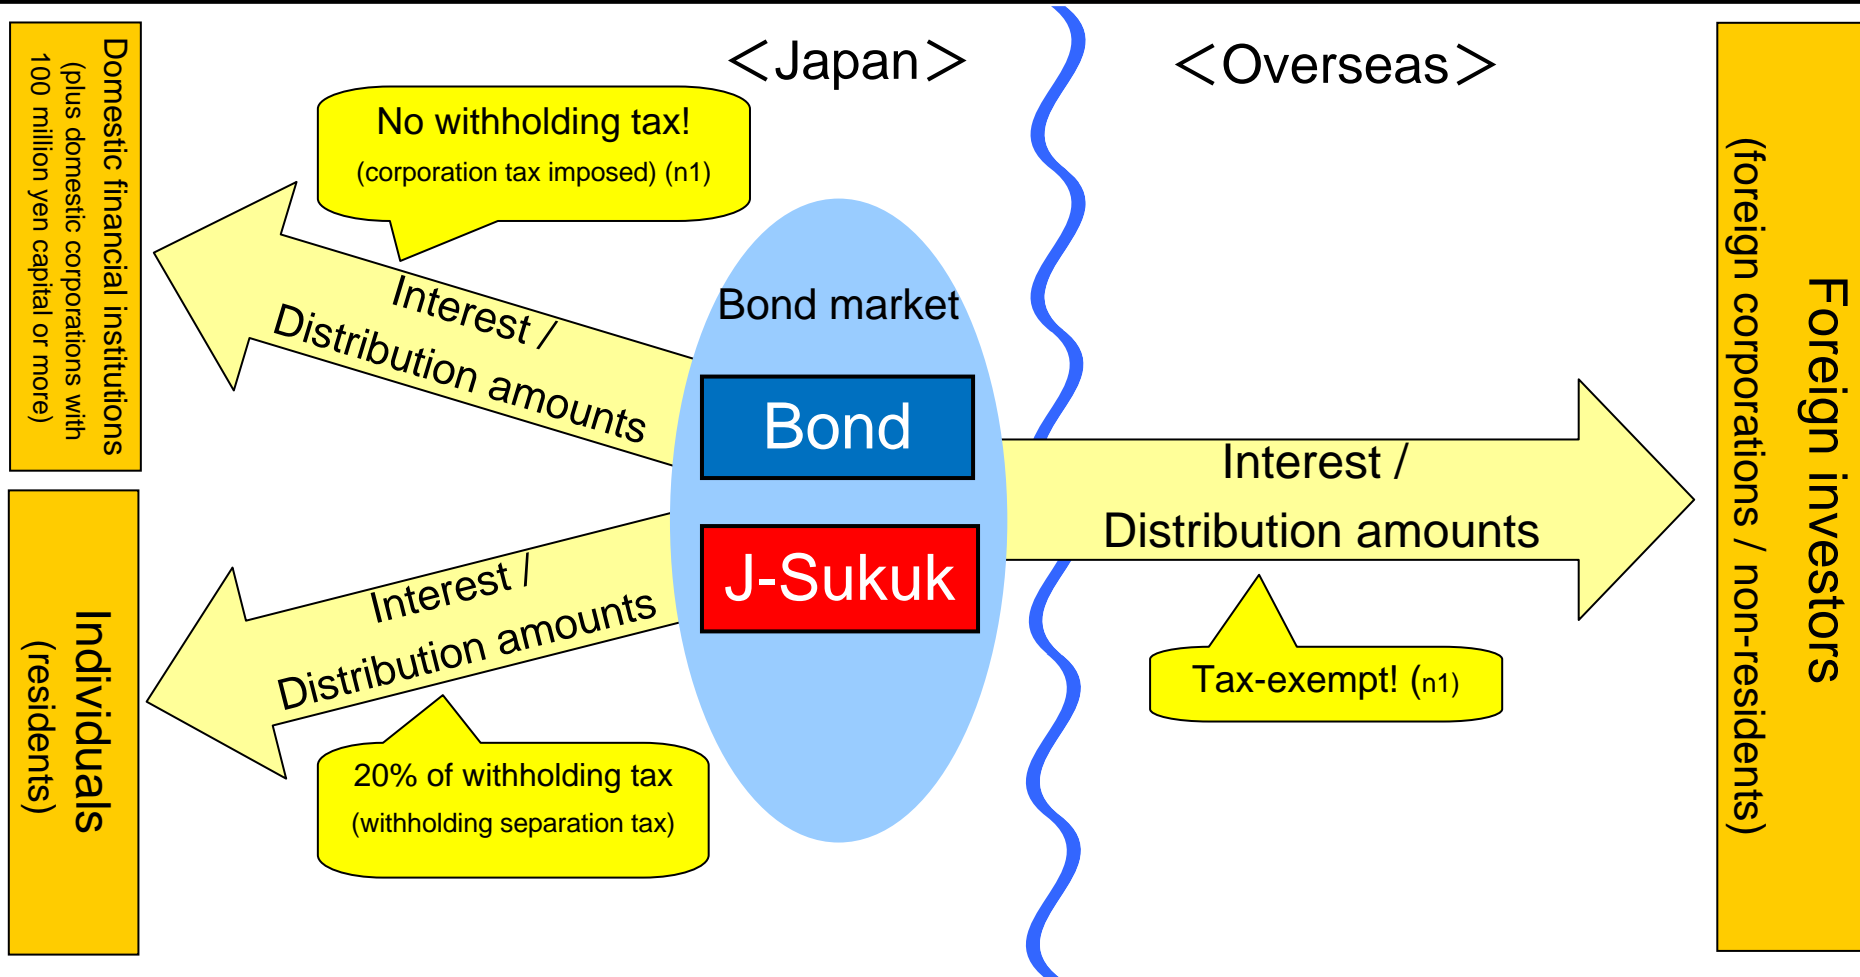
Domestic financial institutions (plus domestic corporations with 100 million yen capital or more)

Individuals (residents)

<Japan>

<Overseas>

No withholding tax!
(corporation tax imposed) (n1)

Interest / Distribution amounts

Bond market

Bond

J-Sukuk

Interest / Distribution amounts

20% of withholding tax
(withholding separation tax)

Interest / Distribution amounts

Tax-exempt! (n1)

Foreign investors
(foreign corporations / non-residents)